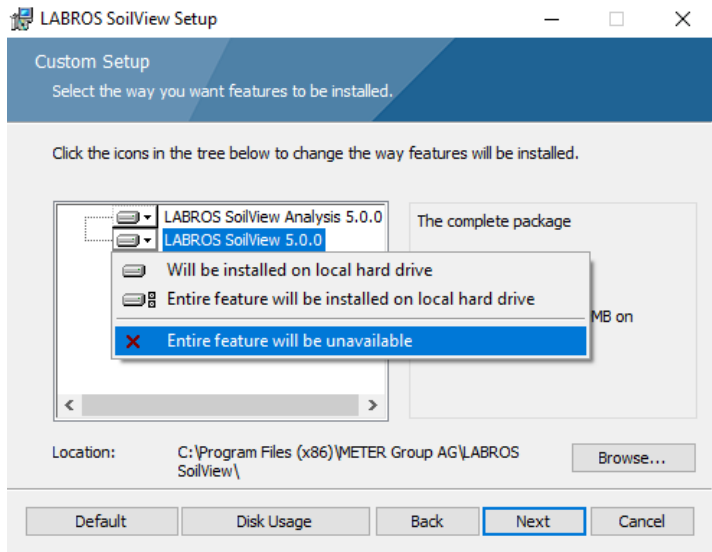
LABROS SoilView Setup

Custom Setup
Select the way you want features to be installed.

Click the icons in the tree below to change the way features will be installed.

LABROS SoilView Analysis 5.0.0
LABROS SoilView 5.0.0

Will be installed on local hard drive
Entire feature will be installed on local hard drive
Entire feature will be unavailable

The complete package

MB on

Location: C:\Program Files (x86)\METER Group AG\LABROS SoilView\

Browse...

Default
Disk Usage
Back
Next
Cancel